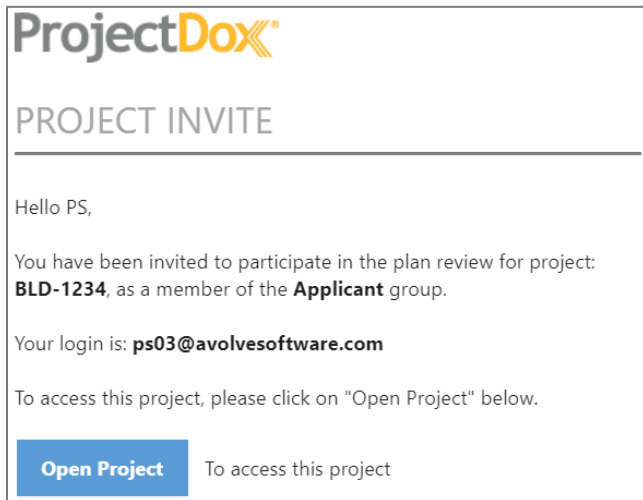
ProjectDox®

PROJECT INVITE

Hello PS,

You have been invited to participate in the plan review for project: **BLD-1234**, as a member of the **Applicant** group.

Your login is: **ps03@avolvesoftware.com**

To access this project, please click on "Open Project" below.

Open Project To access this project